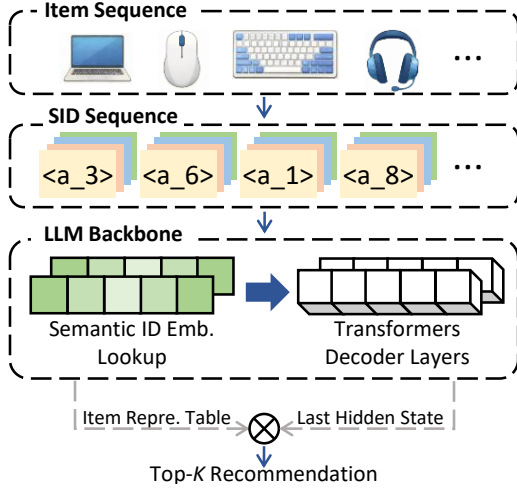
Item Sequence

...

SID Sequence

<a_3>
<a_6>
<a_1>
<a_8>
...

LLM Backbone

Semantic ID Emb. Lookup

Transformers Decoder Layers

Item Repre. Table

$\otimes$

Last Hidden State

Top-$K$ Recommendation